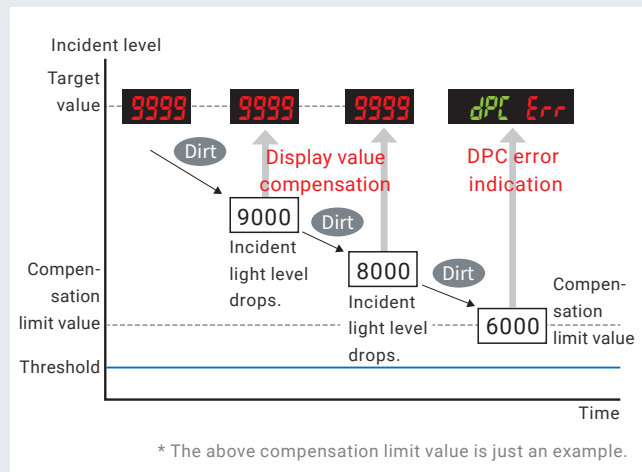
Incident level

Target value

9999

9999

9999

dPC Err

Dirt

Display value compensation

DPC error indication

9000

Dirt

Incident light level drops.

8000

Dirt

Compensation limit value

Incident light level drops.

6000

Compensation limit value

Threshold

Time

* The above compensation limit value is just an example.